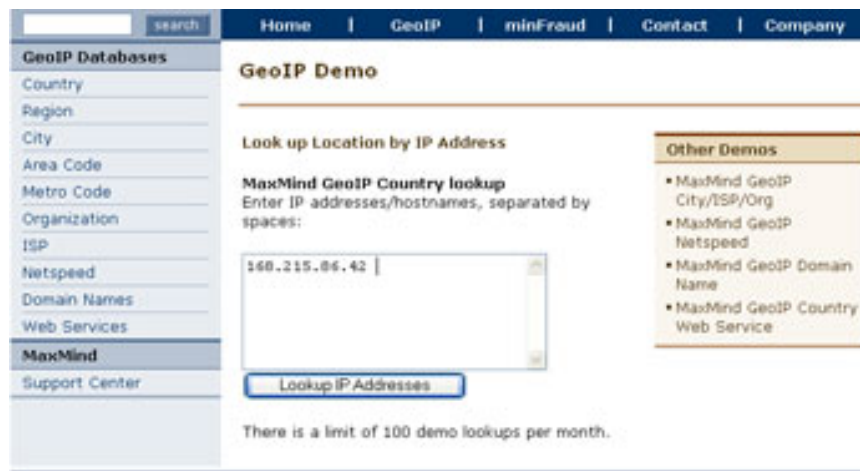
search

Home | GeoIP | minFraud | Contact | Company

GeoIP Databases
Country
Region
City
Area Code
Metro Code
Organization
ISP
Netspeed
Domain Names
Web Services
MaxMind
Support Center

GeoIP Demo

Look up Location by IP Address

MaxMind GeoIP Country lookup
Enter IP addresses/hostnames, separated by spaces:

168.215.86.42

Lookup IP Addresses

There is a limit of 100 demo lookups per month.

Other Demos
• MaxMind GeoIP City/ISP/Org
• MaxMind GeoIP Netspeed
• MaxMind GeoIP Domain Name
• MaxMind GeoIP Country Web Service